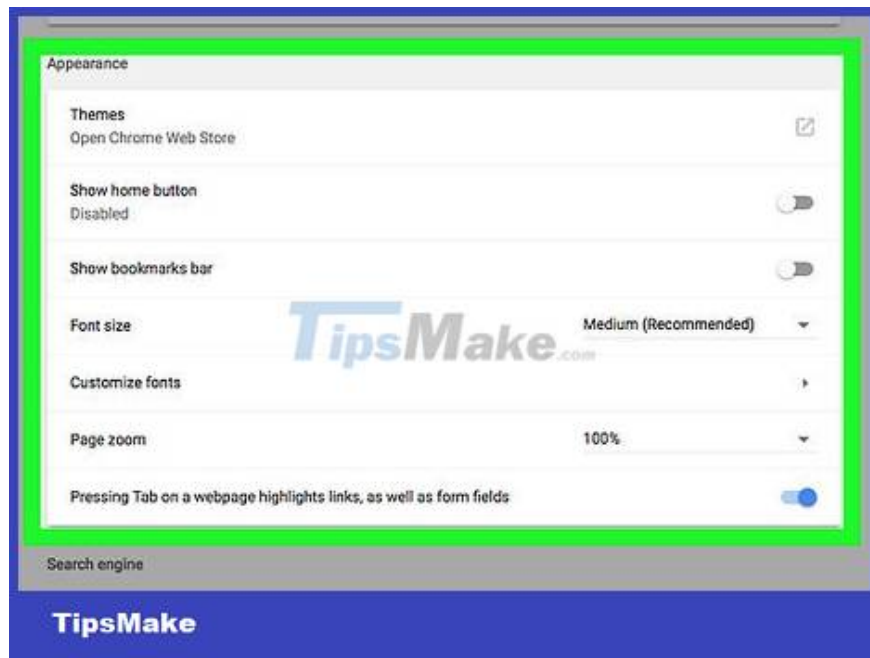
Appearance

Themes
Open Chrome Web Store

Show home button
Disabled

Show bookmarks bar

Font size

Medium (Recommended)

TipsMake.com

Customize fonts

Page zoom

100%

Pressing Tab on a webpage highlights links, as well as form fields

Search engine

TipsMake